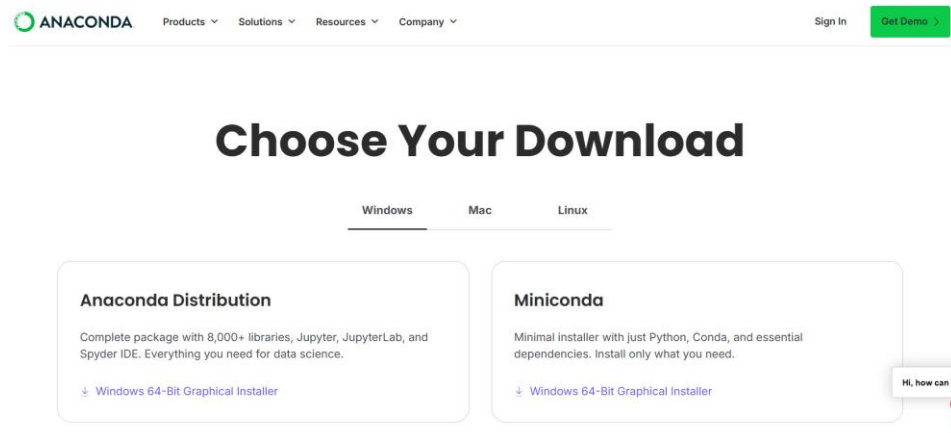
ANACONDA Products Solutions Resources Company Sign In Get Demo

Choose Your Download

Windows Mac Linux

Anaconda Distribution

Complete package with 8,000+ libraries, Jupyter, JupyterLab, and Spyder IDE. Everything you need for data science.

Windows 64-Bit Graphical Installer

Miniconda

Minimal installer with just Python, Conda, and essential dependencies. Install only what you need.

Windows 64-Bit Graphical Installer

Hi, how can